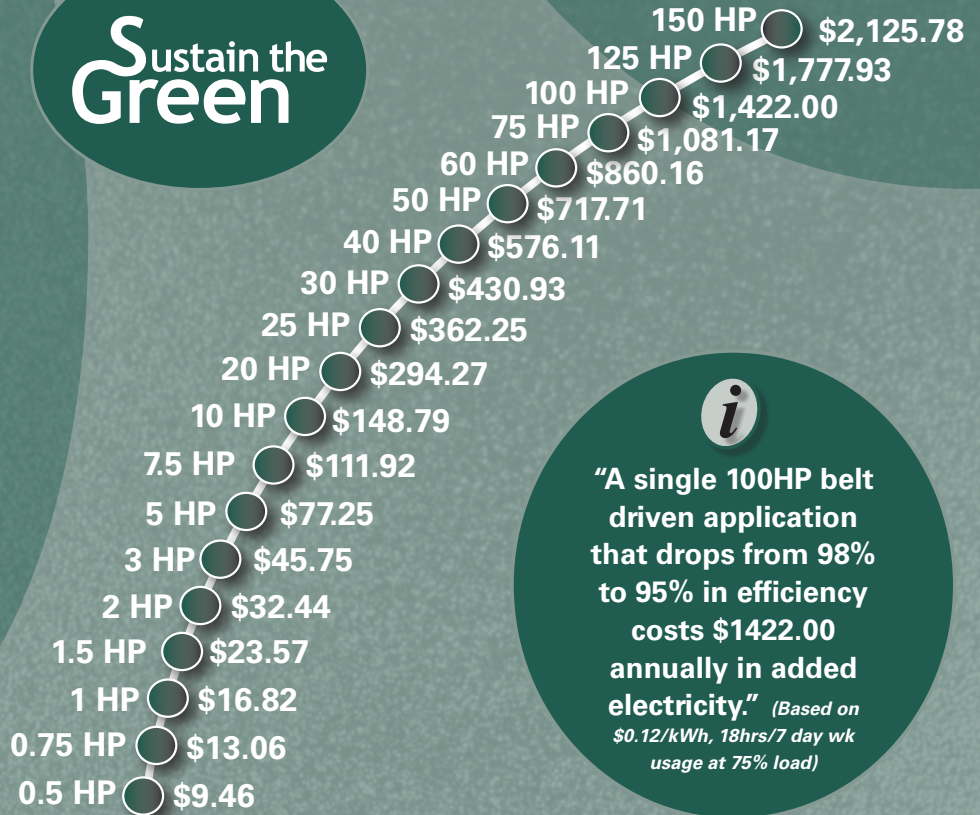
Sustain the Green

150 HP $2,125.78
125 HP $1,777.93
100 HP $1,422.00
75 HP $1,081.17
60 HP $860.16
50 HP $717.71
40 HP $576.11
30 HP $430.93
25 HP $362.25
20 HP $294.27
10 HP $148.79
7.5 HP $111.92
5 HP $77.25
3 HP $45.75
2 HP $32.44
1.5 HP $23.57
1 HP $16.82
0.75 HP $13.06
0.5 HP $9.46

i

"A single 100HP belt driven application that drops from 98% to 95% in efficiency costs $1422.00 annually in added electricity." (Based on $0.12/kWh, 18hrs/7 day wk usage at 75% load)